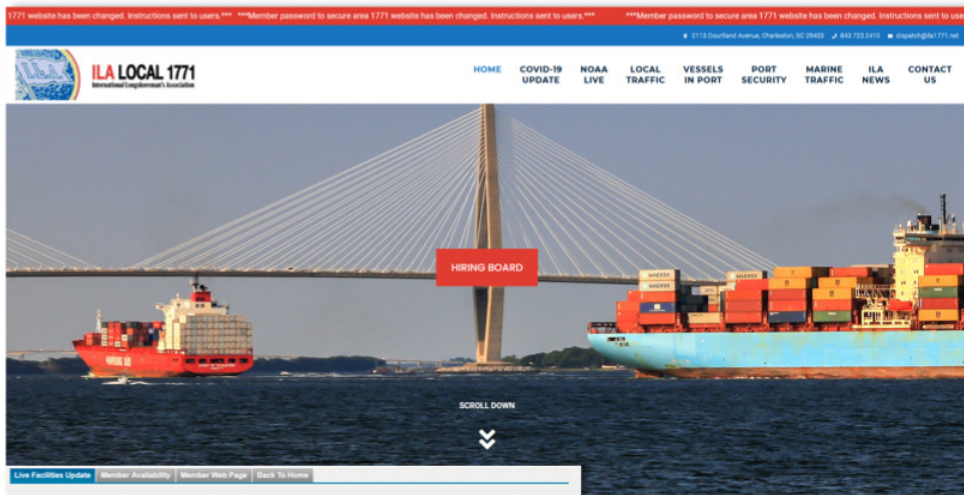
1771 website has been changed. Instructions sent to users.*** ***Member password to secure area 1771 website has been changed. Instructions sent to users.*** ***Member password to secure area 1771 website has been changed. Instructions sent to

2113 Courtland Avenue, Charleston, SC 29403 843.723.2410 dispatch@ila1771.net

ILA LOCAL 1771
International Longshoremen's Association

HOME COVID-19 UPDATE NOAA LIVE LOCAL TRAFFIC VESSELS IN PORT PORT SECURITY MARINE TRAFFIC ILA NEWS CONTACT US

MAERSK

MAERSK

HIRING BOARD

SCROLL DOWN

Live Facilities Update Member Availability Member Web Page Back To Home